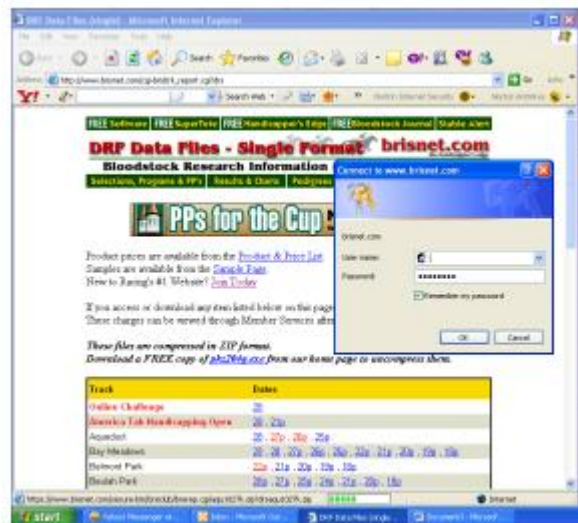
DRP Data Files (single) - Microsoft Internet Explorer

File Edit View Favorites Tools Help

Search Favorites

Address http://www.brisnet.com/cgi-bin/brk_report.cgi?drx

Go

Y! Search Web

FREE Software FREE SuperTote FREE Handicapper's Edge FREE Bloodstock Journal Stable Alert

DRF Data Files - Single Format brisnet.com

Bloodstock Research Information

Selections, Programs & PP's Results & Charts Pedigrees

PPs for the Cup

Product prices are available from the Product & Price List. Samples are available from the Sample Page. New to Racing's #1 Website? Join Today

If you access or download any item listed below on this page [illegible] These charges can be viewed through Member Services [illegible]

These files are compressed in ZIP format. Download a FREE copy of pkz204g.exe from our home page to uncompress them.

| Track | Dates |
|---|---|
| Online Challenge | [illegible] |
| America Tab Handicapping Open | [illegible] |
| Aqueduct | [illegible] |
| Bay Meadows | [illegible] |
| Belmont Park | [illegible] |
| Beulah Park | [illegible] |

Connect to www.brisnet.com

brisnet.com

User name:

Password: ••••••••

Remember my password

OK Cancel

Internet

start